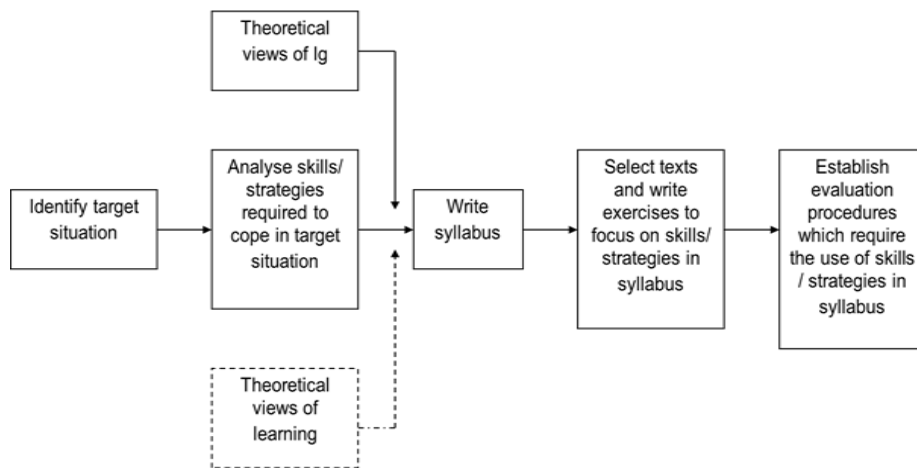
Theoretical views of lg

Identify target situation

Analyse skills/ strategies required to cope in target situation

Write syllabus

Select texts and write exercises to focus on skills/ strategies in syllabus

Establish evaluation procedures which require the use of skills / strategies in syllabus

Theoretical views of learning